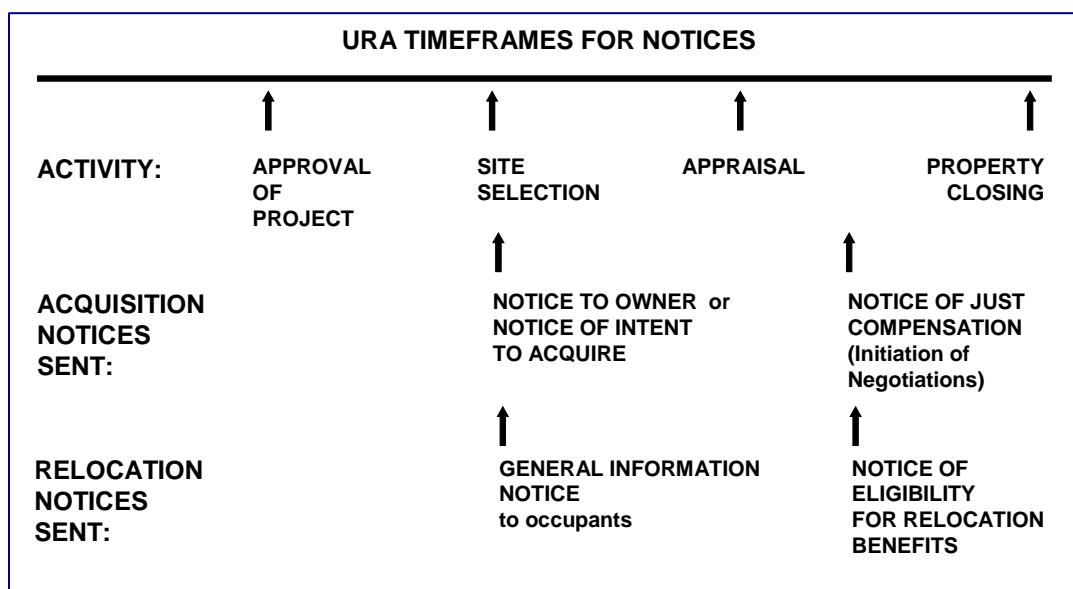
URA TIMEFRAMES FOR NOTICES

ACTIVITY:

APPROVAL OF PROJECT

SITE SELECTION

APPRAISAL

PROPERTY CLOSING

ACQUISITION NOTICES SENT:

NOTICE TO OWNER or NOTICE OF INTENT TO ACQUIRE

NOTICE OF JUST COMPENSATION (Initiation of Negotiations)

RELOCATION NOTICES SENT:

GENERAL INFORMATION NOTICE to occupants

NOTICE OF ELIGIBILITY FOR RELOCATION BENEFITS